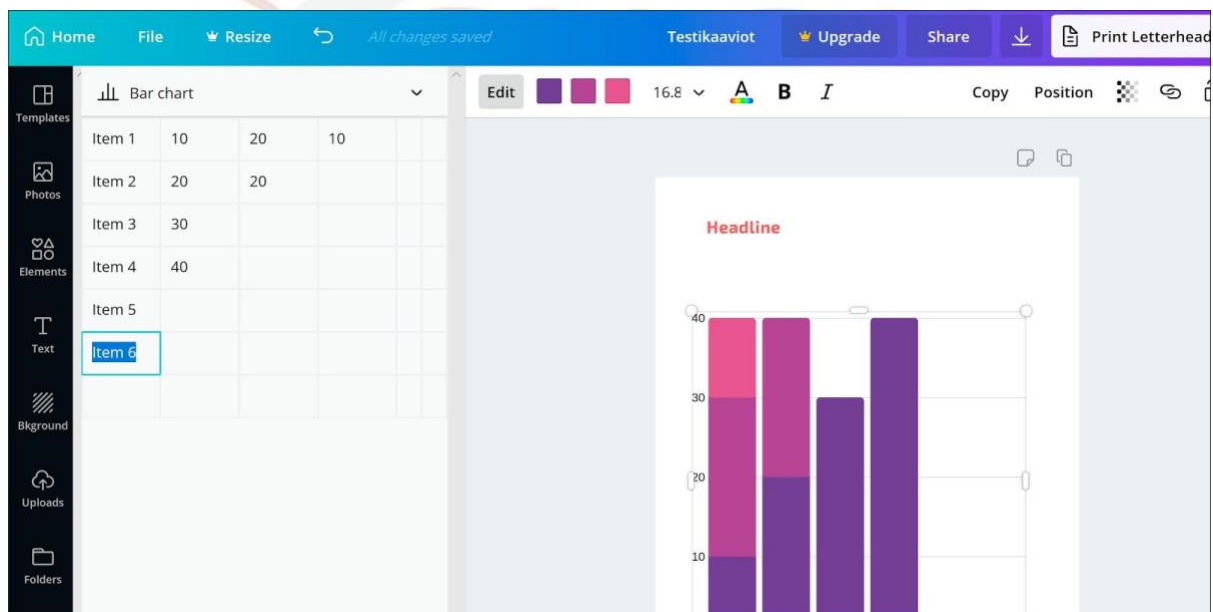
Home File Resize All changes saved Testikaaviot Upgrade Share Print Letterhead

Templates
Photos
Elements
Text
Bkground
Uploads
Folders

Bar chart

| Item 1 | 10 | 20 | 10 |
|---|---|---|---|
| Item 2 | 20 | 20 | |
| Item 3 | 30 | | |
| Item 4 | 40 | | |
| Item 5 | | | |
| Item 6 | | | |

Edit 16.8 A B I Copy Position

Headline

40
30
20
10